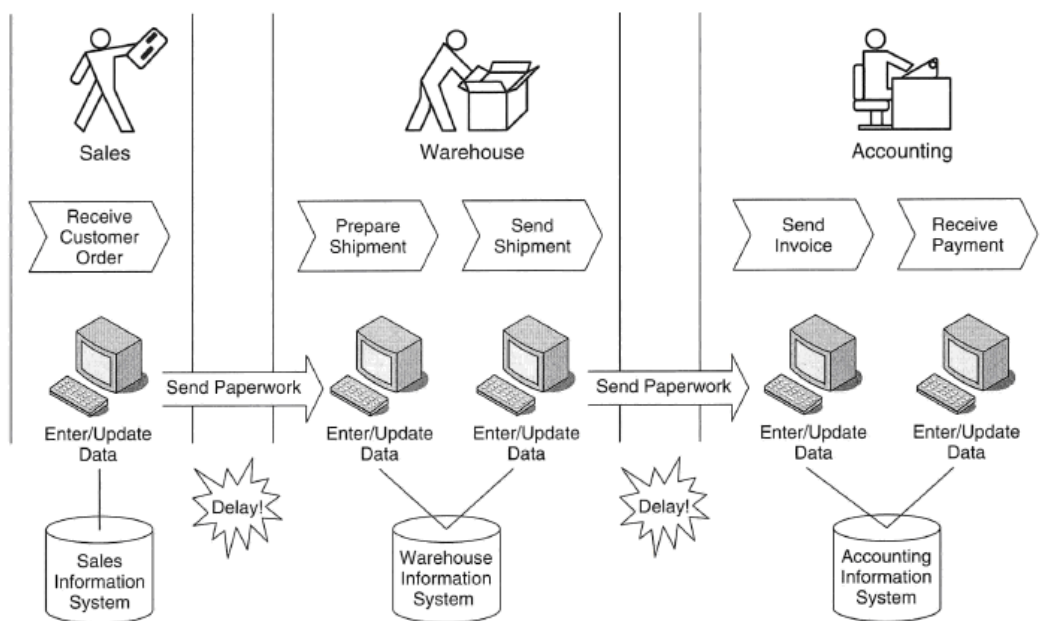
Sales

Warehouse

Accounting

Receive Customer Order

Prepare Shipment

Send Shipment

Send Invoice

Receive Payment

Send Paperwork

Send Paperwork

Enter/Update Data

Enter/Update Data

Enter/Update Data

Enter/Update Data

Enter/Update Data

Delay!

Delay!

Sales Information System

Warehouse Information System

Accounting Information System